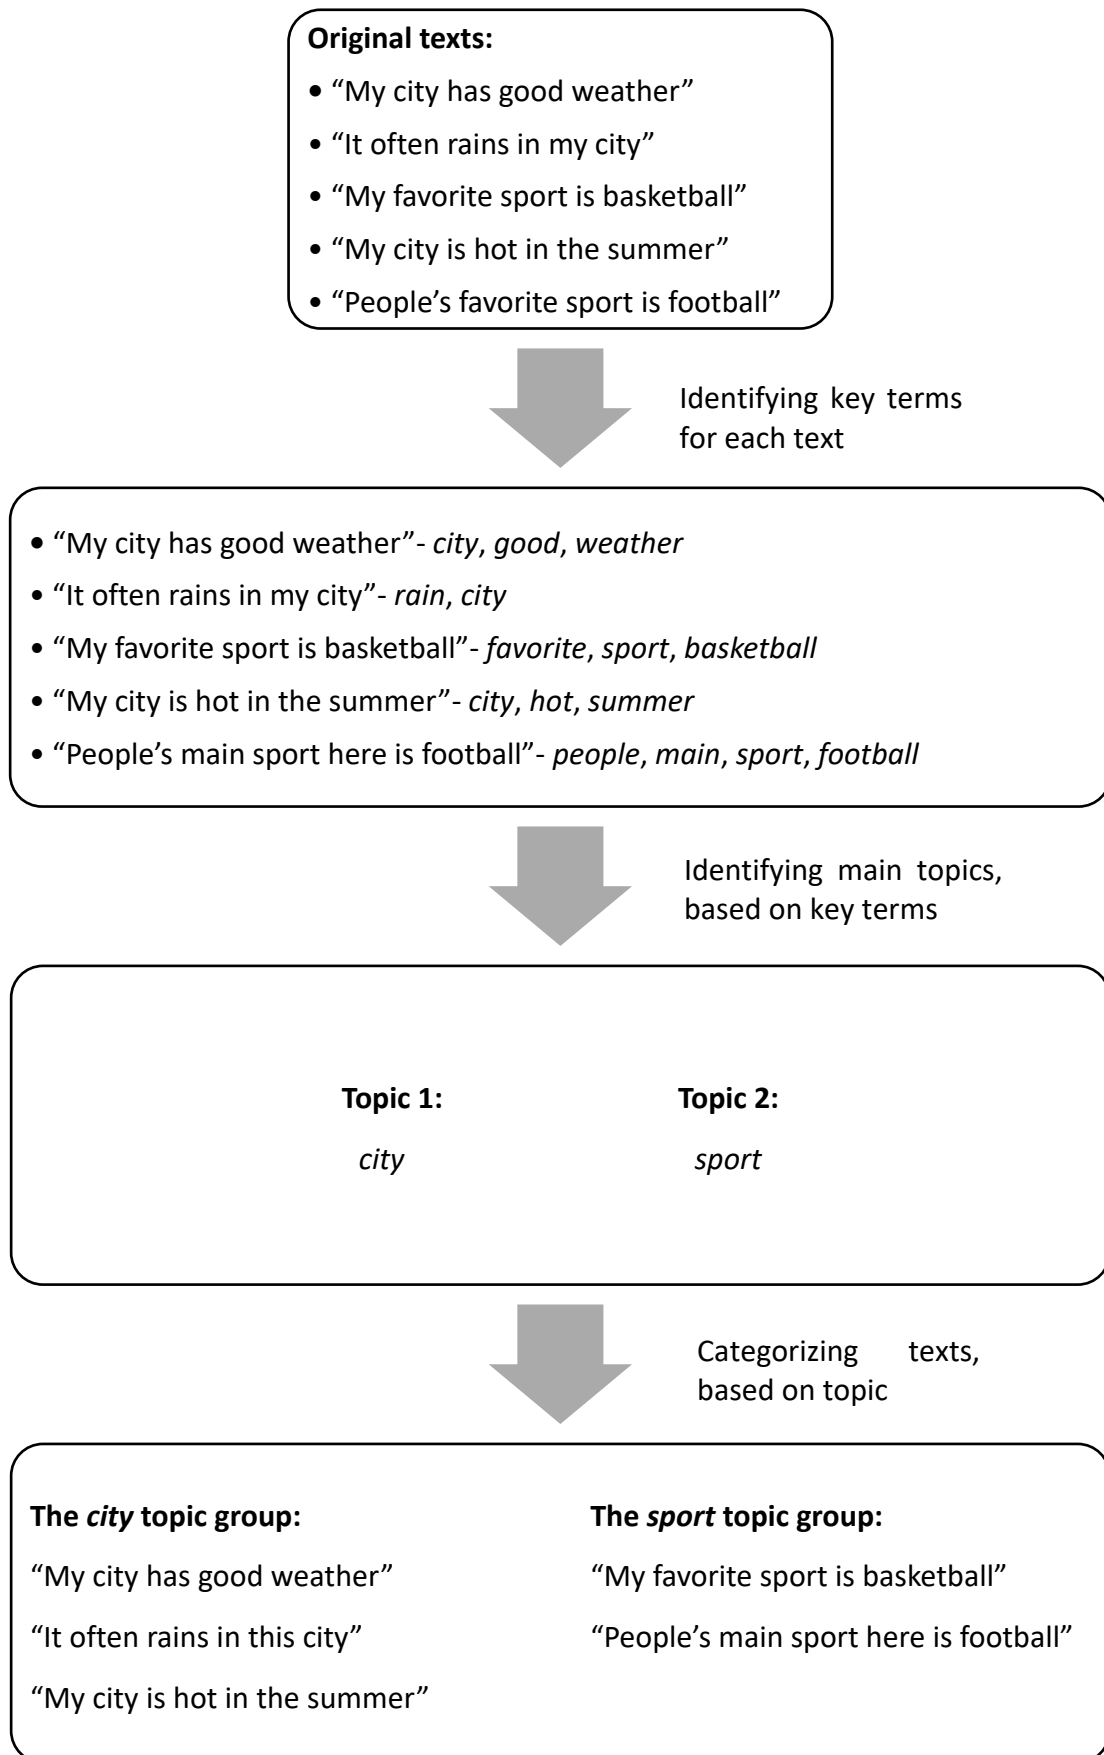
**Original texts:**

• "My city has good weather"
• "It often rains in my city"
• "My favorite sport is basketball"
• "My city is hot in the summer"
• "People's favorite sport is football"

Identifying key terms for each text

• "My city has good weather"- *city*, *good*, *weather*
• "It often rains in my city"- *rain*, *city*
• "My favorite sport is basketball"- *favorite*, *sport*, *basketball*
• "My city is hot in the summer"- *city*, *hot*, *summer*
• "People's main sport here is football"- *people*, *main*, *sport*, *football*

Identifying main topics, based on key terms

**Topic 1:**
*city*

**Topic 2:**
*sport*

Categorizing texts, based on topic

**The *city* topic group:**

"My city has good weather"

"It often rains in this city"

"My city is hot in the summer"

**The *sport* topic group:**

"My favorite sport is basketball"

"People's main sport here is football"